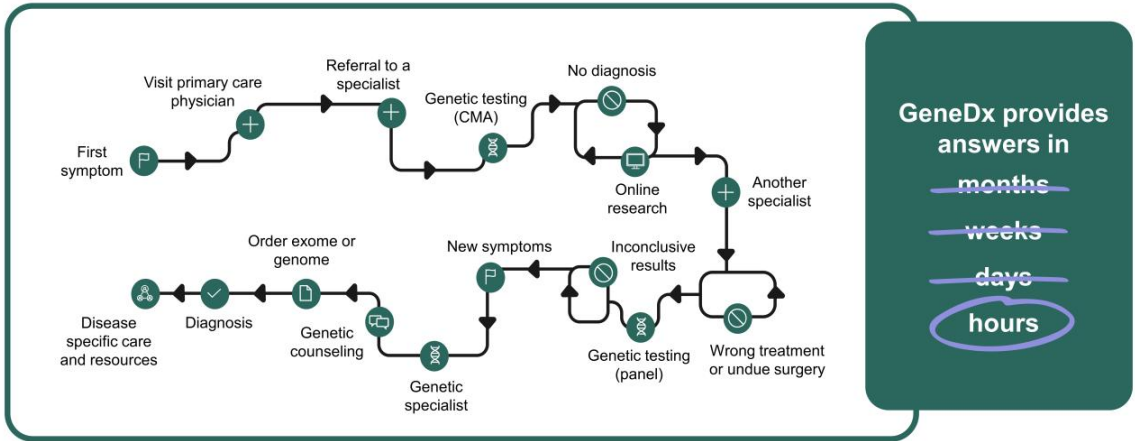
First symptom

Visit primary care physician

Referral to a specialist

Genetic testing (CMA)

No diagnosis

Online research

Another specialist

Wrong treatment or undue surgery

Genetic testing (panel)

Inconclusive results

New symptoms

Genetic specialist

Genetic counseling

Order exome or genome

Diagnosis

Disease specific care and resources

GeneDx provides answers in

months

weeks

days

hours